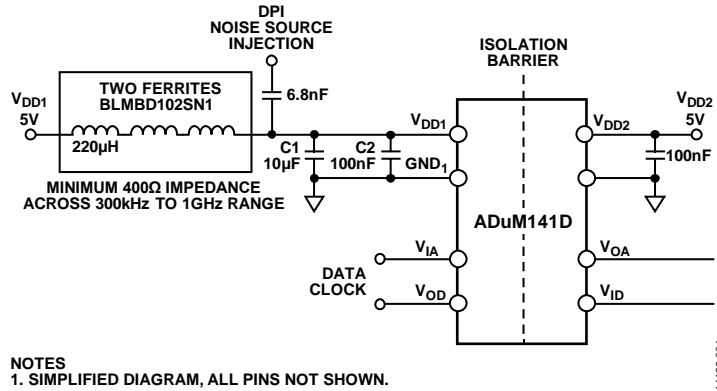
DPI NOISE SOURCE INJECTION

ISOLATION BARRIER

$V_{DD1}$ 5V

TWO FERRITES BLMBD102SN1

220µH

6.8nF

C1 10µF

C2 100nF

$V_{DD1}$

$GND_1$

$V_{DD2}$

$V_{DD2}$ 5V

100nF

MINIMUM 400Ω IMPEDANCE ACROSS 300kHz TO 1GHz RANGE

ADuM141D

$V_{IA}$

DATA CLOCK

$V_{OD}$

$V_{OA}$

$V_{ID}$

NOTES
1. SIMPLIFIED DIAGRAM, ALL PINS NOT SHOWN.